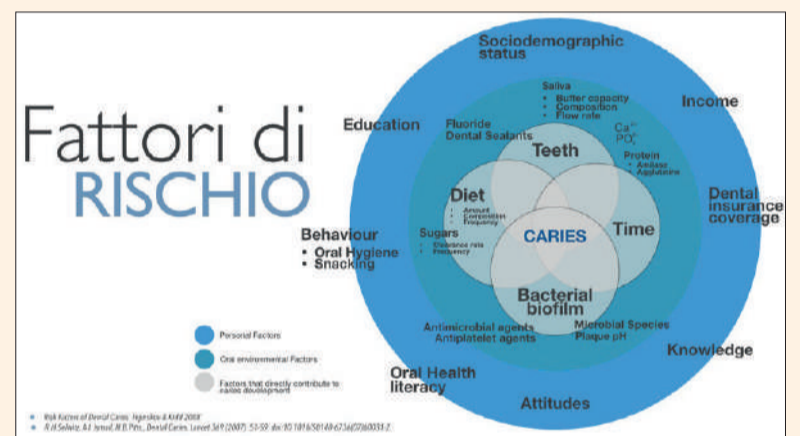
Fattori di
RISCHIO

Sociodemographic status

Income

Education

Saliva
• Buffer capacity
• Composition
• Flow rate

Fluoride
Dental Sealants

$Ca^{++}$
$PO_4^-$

Protein
• Amilase
• Agglutinine

Teeth

Dental insurance coverage

Behaviour
• Oral Hygiene
• Snacking

Diet
• Amount
• Composition
• Frequency

Sugars
• Clearance rate
• Frequency

CARIES

Time

Bacterial biofilm

Antimicrobial agents
Antiplatelet agents

Microbial Species
Plaque pH

Knowledge

Personal Factors

Oral environmental Factors

Factors that directly contribute to caries development

Oral Health literacy

Attitudes

• Risk Factors of Dental Caries. Fejerskov & Kidd 2008
• R.H.Selwitz, A.I. Ismail, N.B. Pitts, Dental Caries. Lancet 369 (2007) 51-59. doi:10.1016/S0140-6736(07)60031-2